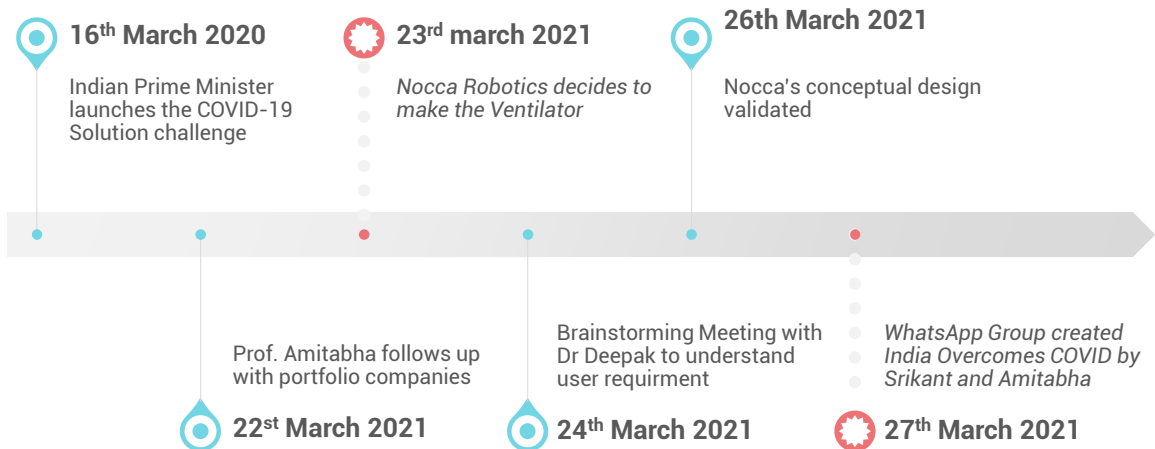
16$^{th}$ March 2020

Indian Prime Minister launches the COVID-19 Solution challenge

23$^{rd}$ march 2021

Nocca Robotics decides to make the Ventilator

26th March 2021

Nocca's conceptual design validated

Prof. Amitabha follows up with portfolio companies

22$^{st}$ March 2021

Brainstorming Meeting with Dr Deepak to understand user requirment

24$^{th}$ March 2021

WhatsApp Group created India Overcomes COVID by Srikant and Amitabha

27$^{th}$ March 2021